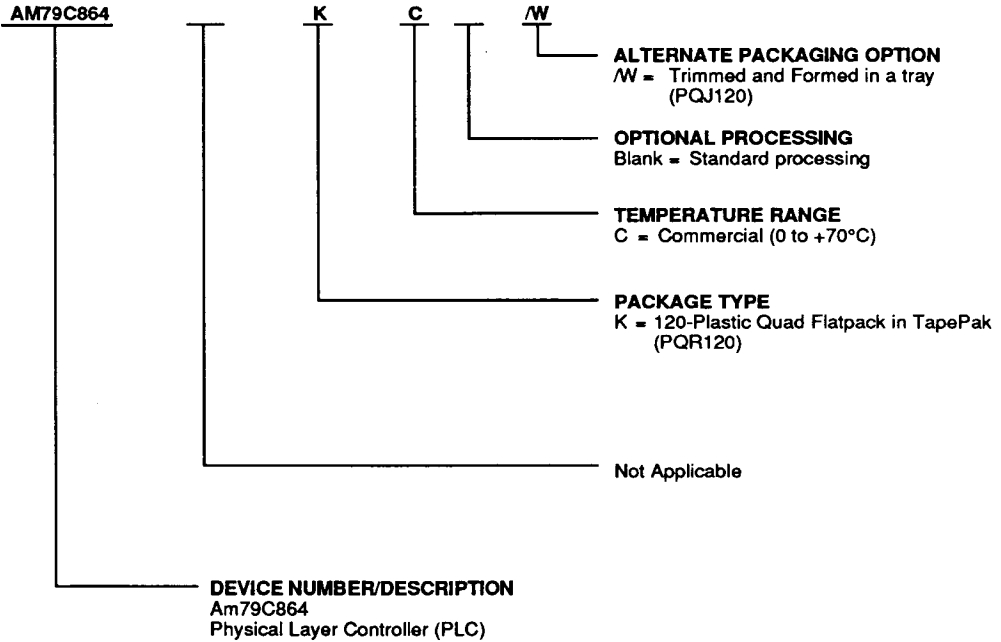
AM79C864 K C /W

ALTERNATE PACKAGING OPTION
/W = Trimmed and Formed in a tray (PQJ120)

OPTIONAL PROCESSING
Blank = Standard processing

TEMPERATURE RANGE
C = Commercial (0 to +70°C)

PACKAGE TYPE
K = 120-Plastic Quad Flatpack in TapePak (PQR120)

Not Applicable

DEVICE NUMBER/DESCRIPTION
Am79C864
Physical Layer Controller (PLC)